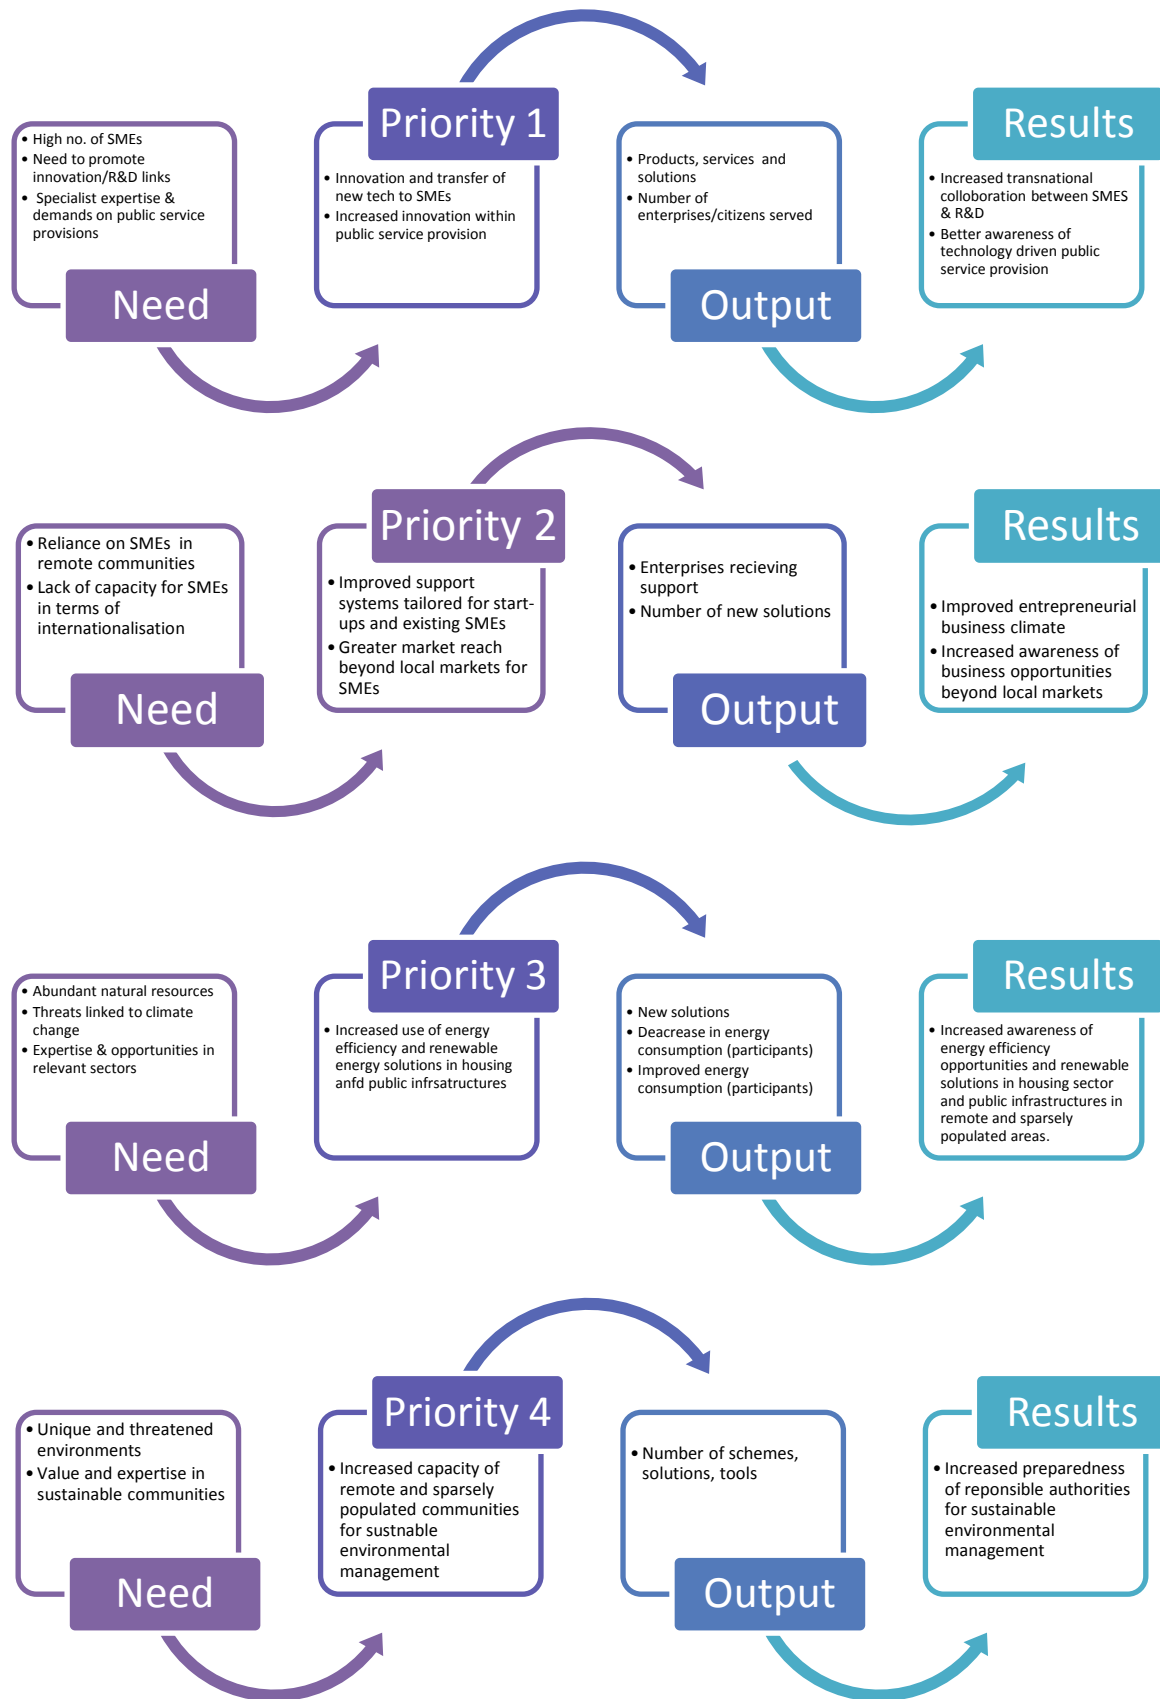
• High no. of SMEs
• Need to promote innovation/R&D links
• Specialist expertise & demands on public service provisions

Need

Priority 1

• Innovation and transfer of new tech to SMEs
• Increased innovation within public service provision

• Products, services and solutions
• Number of enterprises/citizens served

Output

Results

• Increased transnational colloboration between SMES & R&D
• Better awareness of technology driven public service provision

• Reliance on SMEs in remote communities
• Lack of capacity for SMEs in terms of internationalisation

Need

Priority 2

• Improved support systems tailored for start-ups and existing SMEs
• Greater market reach beyond local markets for SMEs

• Enterprises recieving support
• Number of new solutions

Output

Results

• Improved entrepreneurial business climate
• Increased awareness of business opportunities beyond local markets

• Abundant natural resources
• Threats linked to climate change
• Expertise & opportunities in relevant sectors

Need

Priority 3

• Increased use of energy efficiency and renewable energy solutions in housing anfd public infrsatructures

• New solutions
• Deacrease in energy consumption (participants)
• Improved energy consumption (participants)

Output

Results

• Increased awareness of energy efficiency opportunities and renewable solutions in housing sector and public infrastructures in remote and sparsely populated areas.

• Unique and threatened environments
• Value and expertise in sustainable communities

Need

Priority 4

• Increased capacity of remote and sparsely populated communities for sustnable environmental management

• Number of schemes, solutions, tools

Output

Results

• Increased preparedness of reponsible authorities for sustainable environmental management